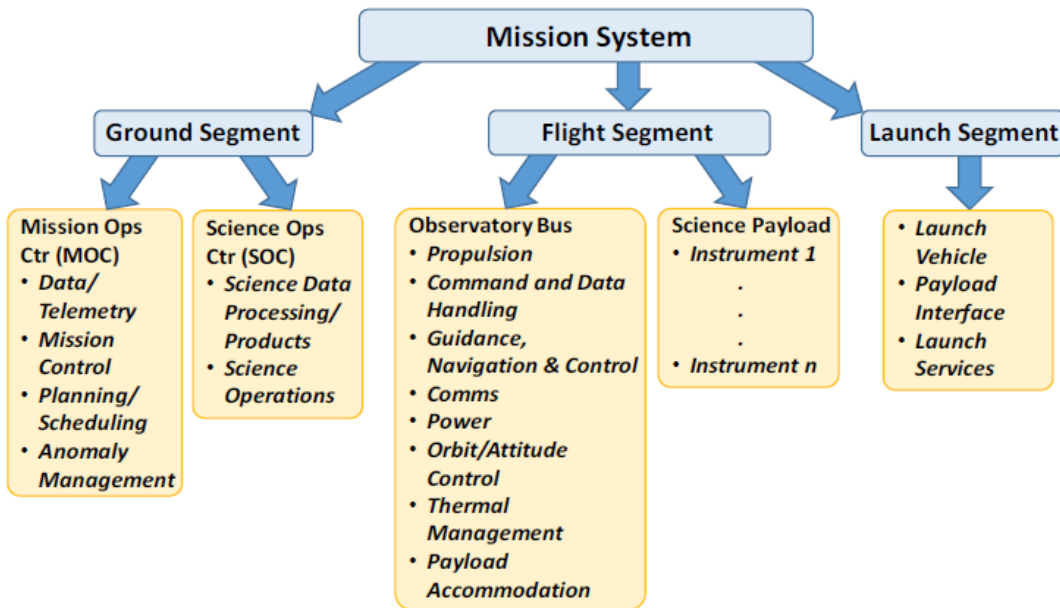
Mission System

Ground Segment

Flight Segment

Launch Segment

Mission Ops Ctr (MOC)
• *Data/ Telemetry*
• *Mission Control*
• *Planning/ Scheduling*
• *Anomaly Management*

Science Ops Ctr (SOC)
• *Science Data Processing/ Products*
• *Science Operations*

Observatory Bus
• *Propulsion*
• *Command and Data Handling*
• *Guidance, Navigation & Control*
• *Comms*
• *Power*
• *Orbit/Attitude Control*
• *Thermal Management*
• *Payload Accommodation*

Science Payload
• *Instrument 1*
.
.
.
• *Instrument n*

• *Launch Vehicle*
• *Payload Interface*
• *Launch Services*